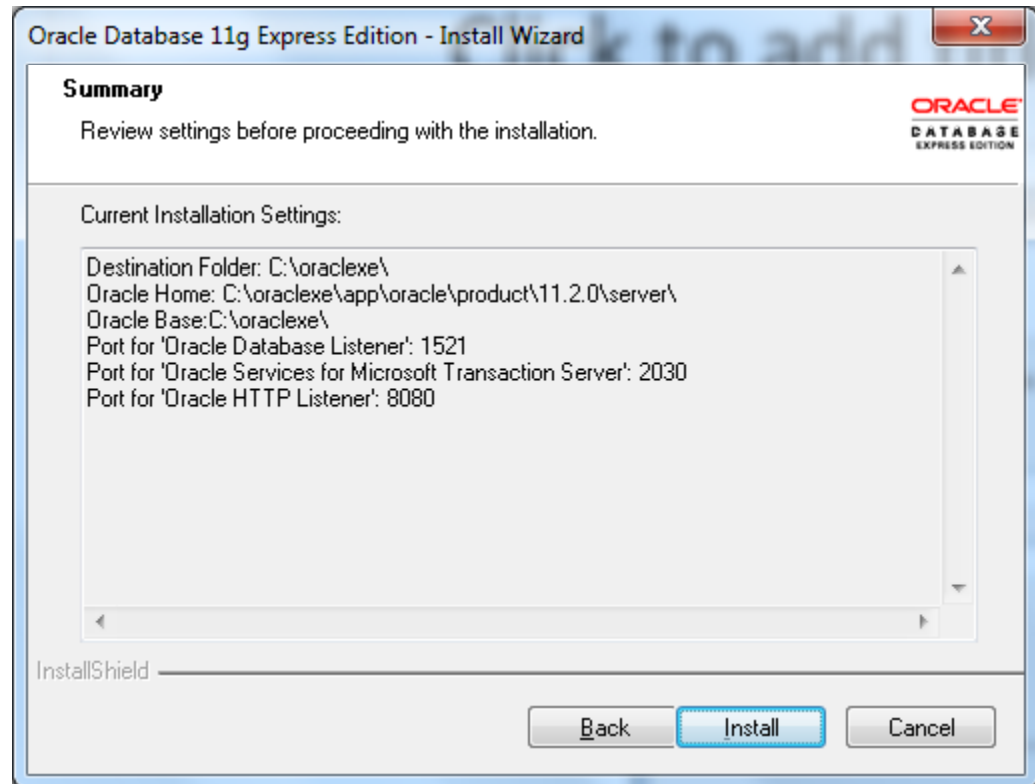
Oracle Database 11g Express Edition - Install Wizard

Summary

Review settings before proceeding with the installation.

ORACLE
DATABASE
EXPRESS EDITION

Current Installation Settings:

Destination Folder: C:\oraclexe\
Oracle Home: C:\oraclexe\app\oracle\product\11.2.0\server\
Oracle Base:C:\oraclexe\
Port for 'Oracle Database Listener': 1521
Port for 'Oracle Services for Microsoft Transaction Server': 2030
Port for 'Oracle HTTP Listener': 8080

InstallShield

Back Install Cancel